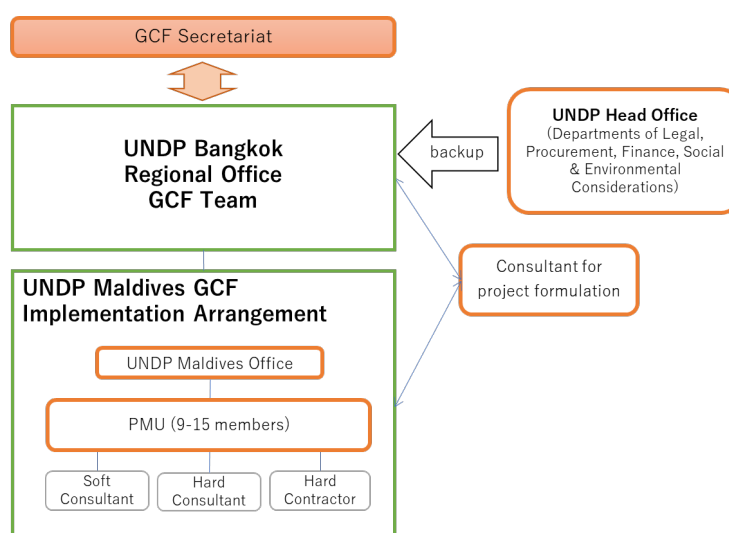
GCF Secretariat

UNDP Bangkok Regional Office GCF Team

backup

UNDP Head Office
(Departments of Legal, Procurement, Finance, Social & Environmental Considerations)

Consultant for project formulation

UNDP Maldives GCF Implementation Arrangement

UNDP Maldives Office

PMU (9-15 members)

Soft Consultant

Hard Consultant

Hard Contractor